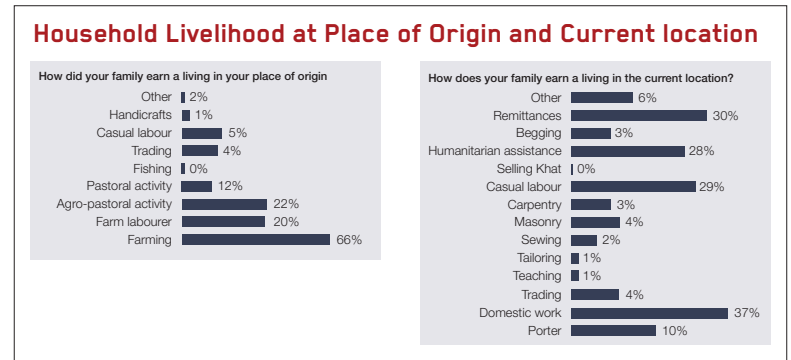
Household Livelihood at Place of Origin and Current location

How did your family earn a living in your place of origin

| | |
|---|---|
| Other | 2% |
| Handicrafts | 1% |
| Casual labour | 5% |
| Trading | 4% |
| Fishing | 0% |
| Pastoral activity | 12% |
| Agro-pastoral activity | 22% |
| Farm labourer | 20% |
| Farming | 66% |

How does your family earn a living in the current location?

| | |
|---|---|
| Other | 6% |
| Remittances | 30% |
| Begging | 3% |
| Humanitarian assistance | 28% |
| Selling Khat | 0% |
| Casual labour | 29% |
| Carpentry | 3% |
| Masonry | 4% |
| Sewing | 2% |
| Tailoring | 1% |
| Teaching | 1% |
| Trading | 4% |
| Domestic work | 37% |
| Porter | 10% |